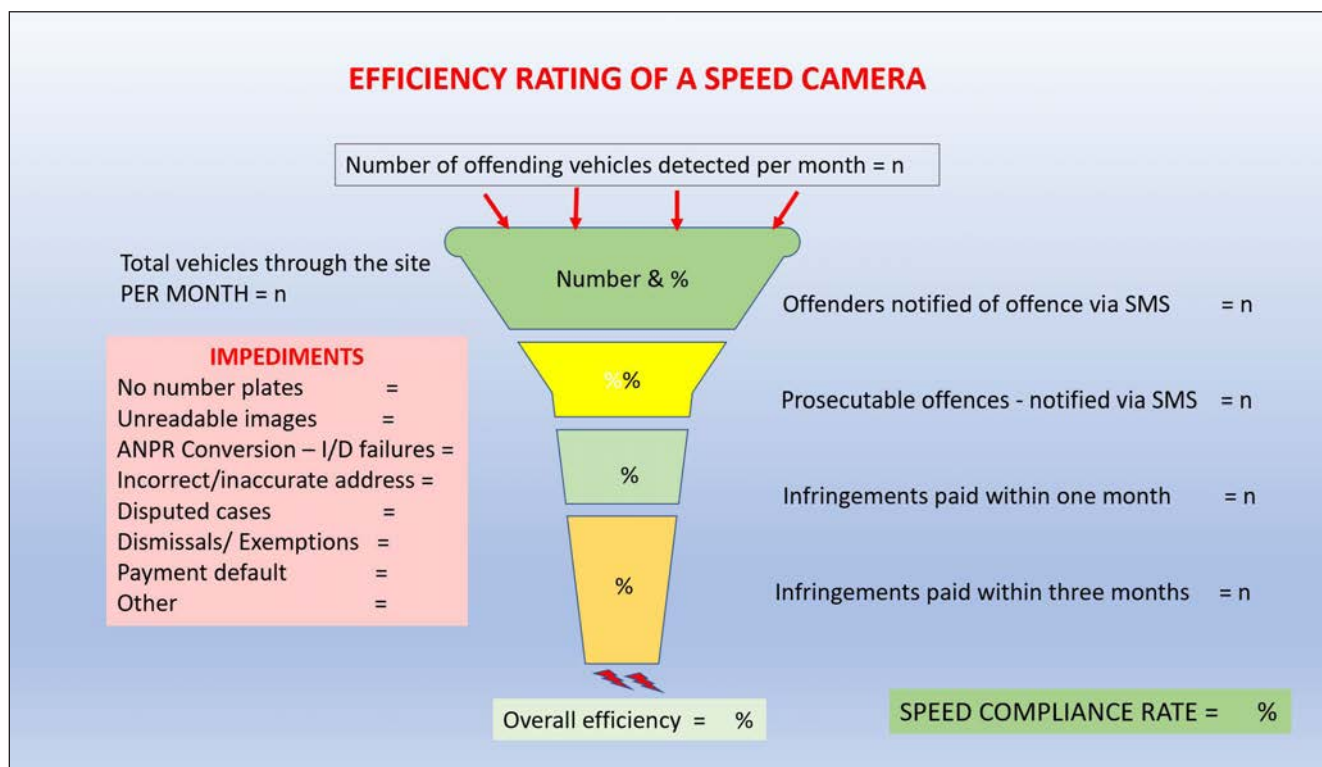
EFFICIENCY RATING OF A SPEED CAMERA

Number of offending vehicles detected per month = n

Total vehicles through the site PER MONTH = n

Number & %

Offenders notified of offence via SMS = n

IMPEDIMENTS
No number plates =
Unreadable images =
ANPR Conversion – I/D failures =
Incorrect/inaccurate address =
Disputed cases =
Dismissals/ Exemptions =
Payment default =
Other =

%%

Prosecutable offences - notified via SMS = n

%

Infringements paid within one month = n

%

Infringements paid within three months = n

Overall efficiency = %

SPEED COMPLIANCE RATE = %